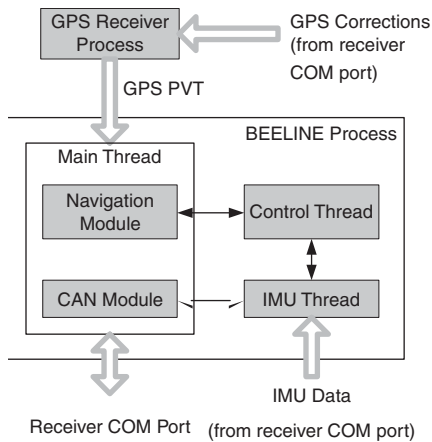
GPS Receiver Process

GPS Corrections (from receiver COM port)

GPS PVT

BEELINE Process

Main Thread

Navigation Module

Control Thread

CAN Module

IMU Thread

IMU Data

Receiver COM Port

(from receiver COM port)